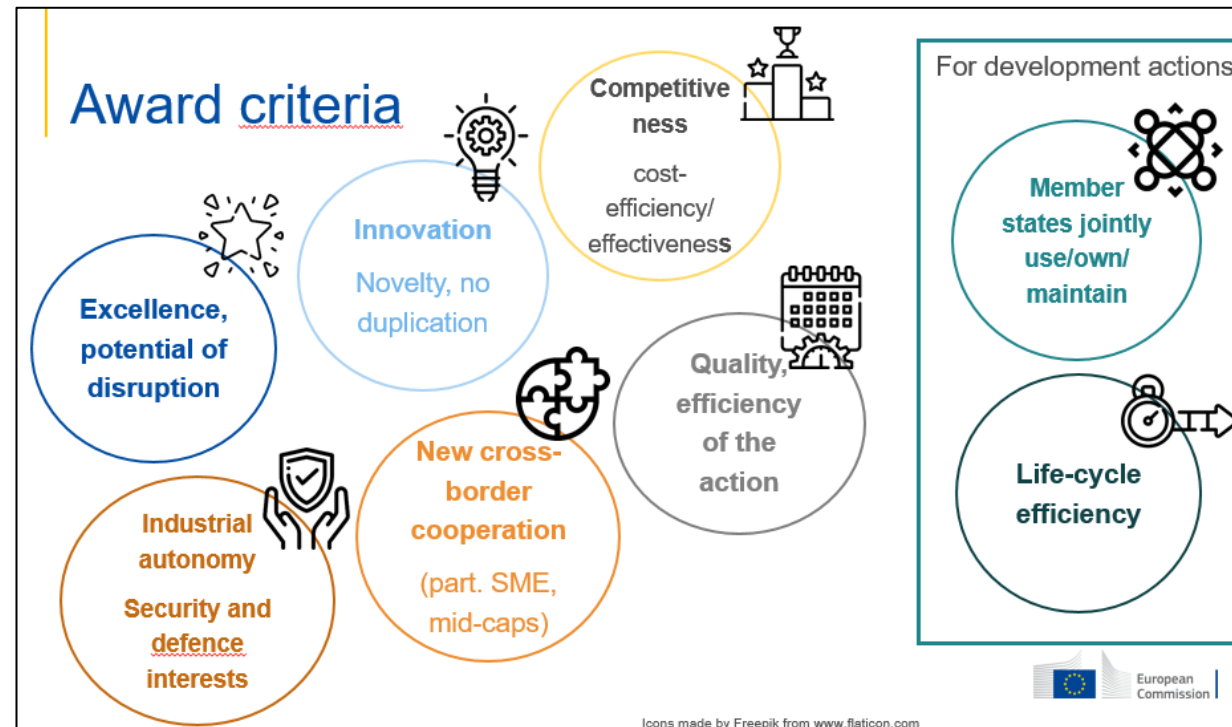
Award criteria

Excellence, potential of disruption

Innovation

Novelty, no duplication

Competitiveness

cost-efficiency/ effectiveness

Quality, efficiency of the action

New cross-border cooperation

(part. SME, mid-caps)

Industrial autonomy

Security and defence interests

For development actions

Member states jointly use/own/ maintain

Life-cycle efficiency

European Commission

Icons made by Freepik from www.flaticon.com